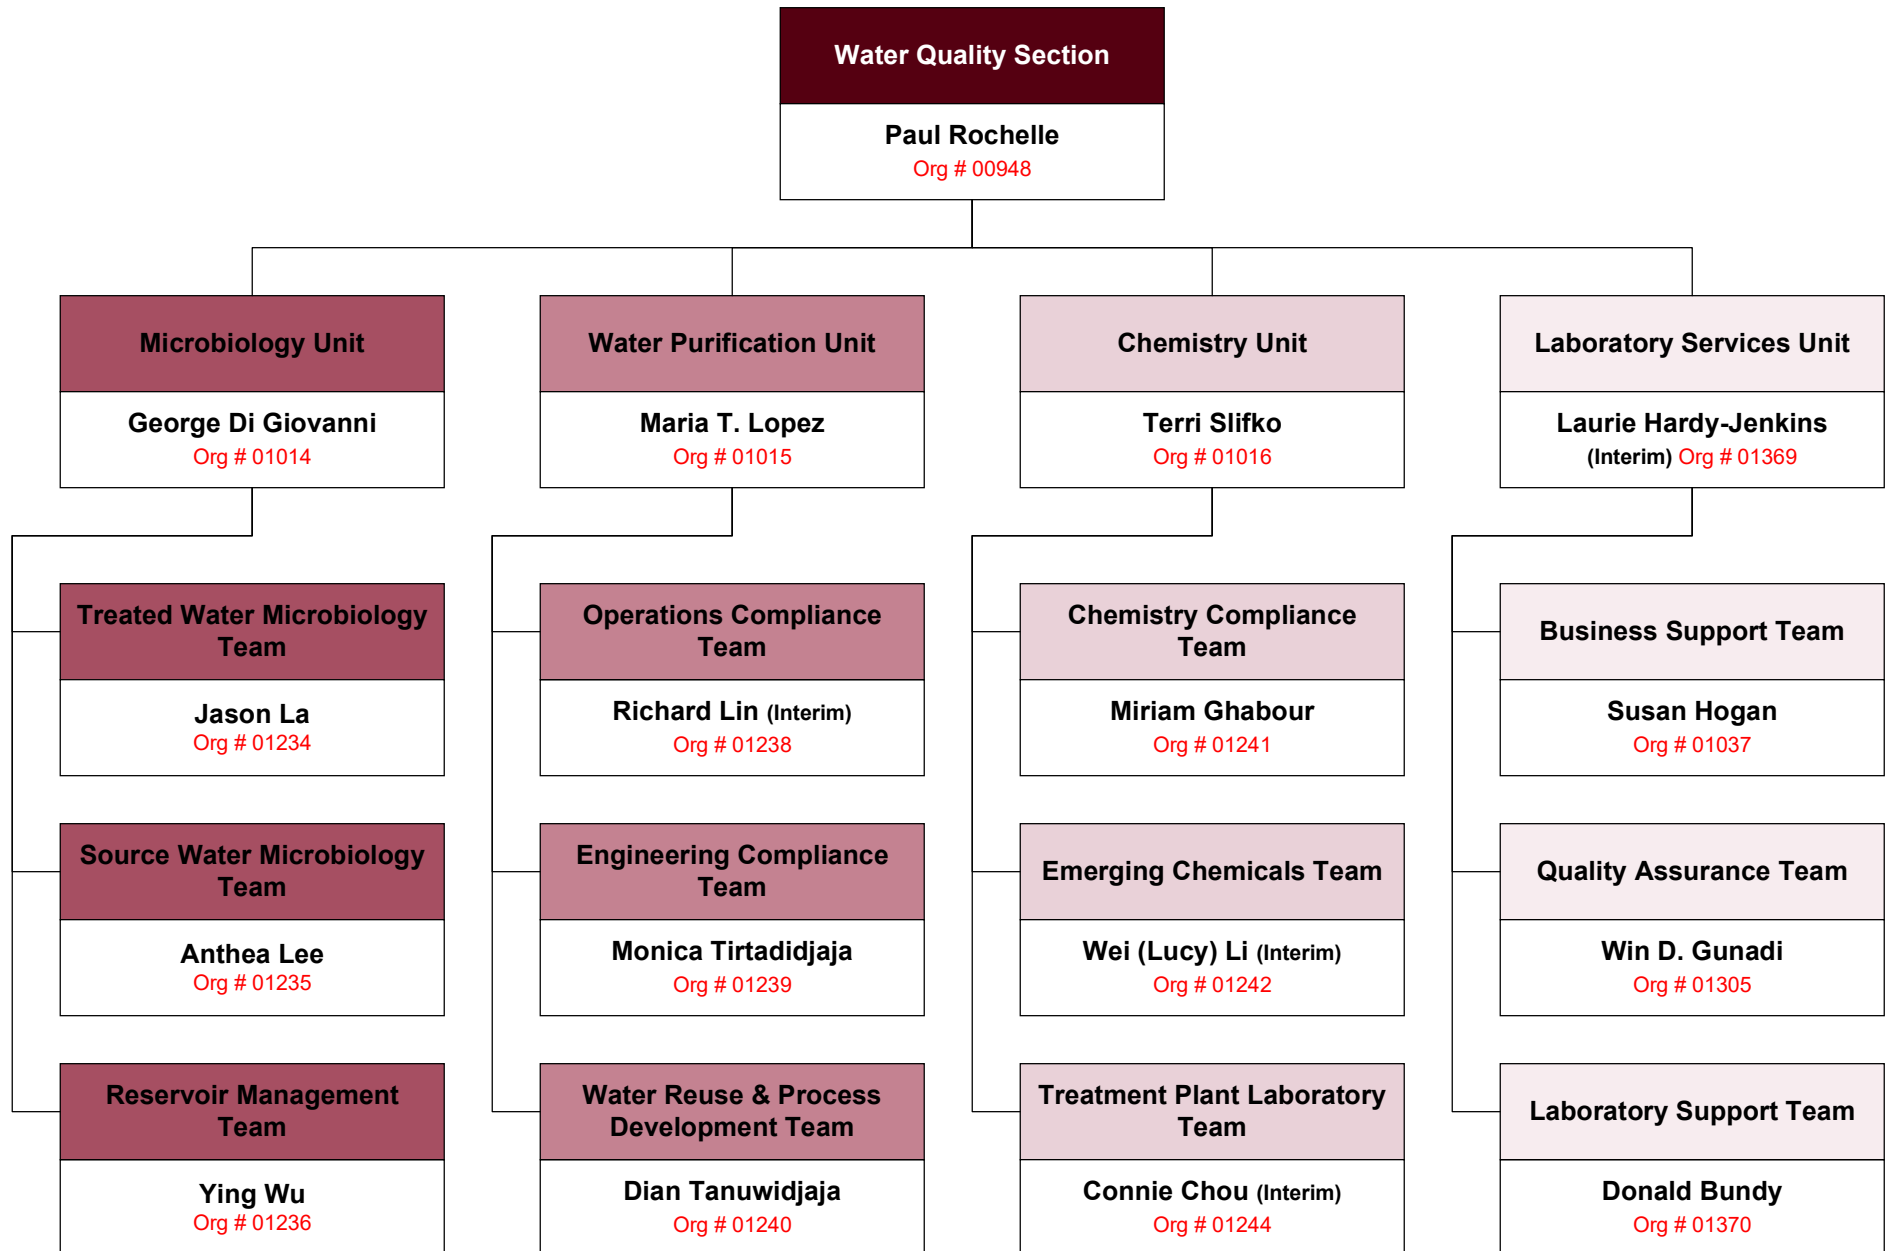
Water Quality Section

Paul Rochelle
Org # 00948

Microbiology Unit

George Di Giovanni
Org # 01014

Treated Water Microbiology Team

Jason La
Org # 01234

Source Water Microbiology Team

Anthea Lee
Org # 01235

Reservoir Management Team

Ying Wu
Org # 01236

Water Purification Unit

Maria T. Lopez
Org # 01015

Operations Compliance Team

Richard Lin (Interim)
Org # 01238

Engineering Compliance Team

Monica Tirtadidjaja
Org # 01239

Water Reuse & Process Development Team

Dian Tanuwidjaja
Org # 01240

Chemistry Unit

Terri Slifko
Org # 01016

Chemistry Compliance Team

Miriam Ghabour
Org # 01241

Emerging Chemicals Team

Wei (Lucy) Li (Interim)
Org # 01242

Treatment Plant Laboratory Team

Connie Chou (Interim)
Org # 01244

Laboratory Services Unit

Laurie Hardy-Jenkins
(Interim) Org # 01369

Business Support Team

Susan Hogan
Org # 01037

Quality Assurance Team

Win D. Gunadi
Org # 01305

Laboratory Support Team

Donald Bundy
Org # 01370